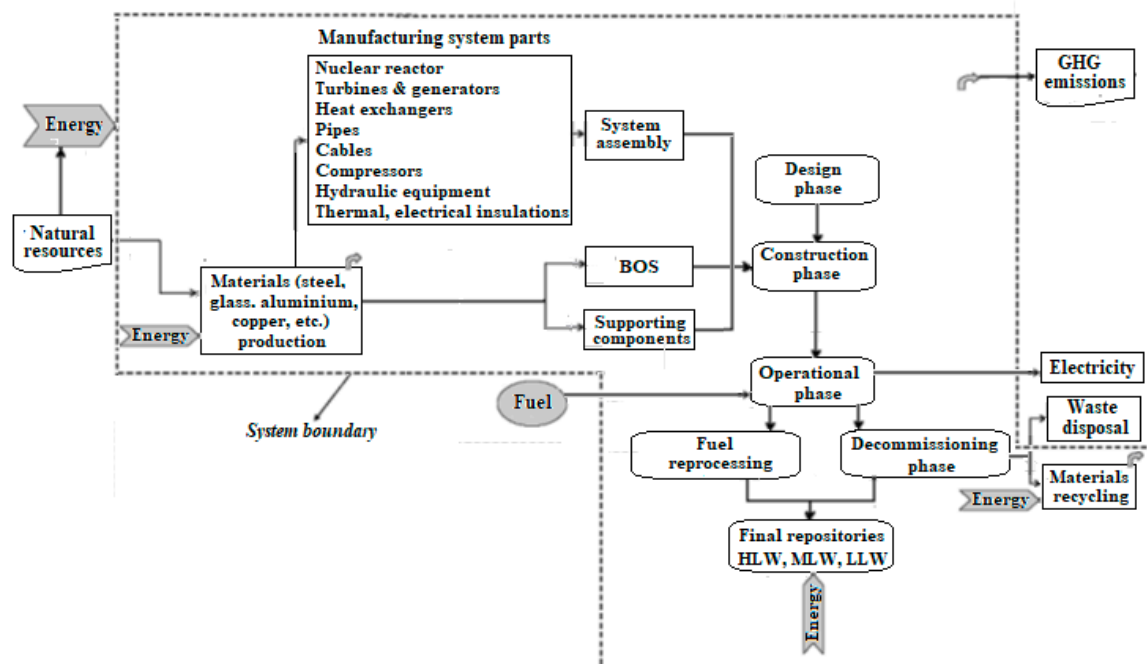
Manufacturing system parts

Nuclear reactor
Turbines & generators
Heat exchangers
Pipes
Cables
Compressors
Hydraulic equipment
Thermal, electrical insulations

GHG emissions

Energy

System assembly

Design phase

Natural resources

Construction phase

BOS

Materials (steel, glass. aluminium, copper, etc.) production

Energy

Supporting components

Operational phase

Electricity

Fuel

Waste disposal

System boundary

Fuel reprocessing

Decommissioning phase

Materials recycling

Energy

Final repositories HLW, MLW, LLW

Energy